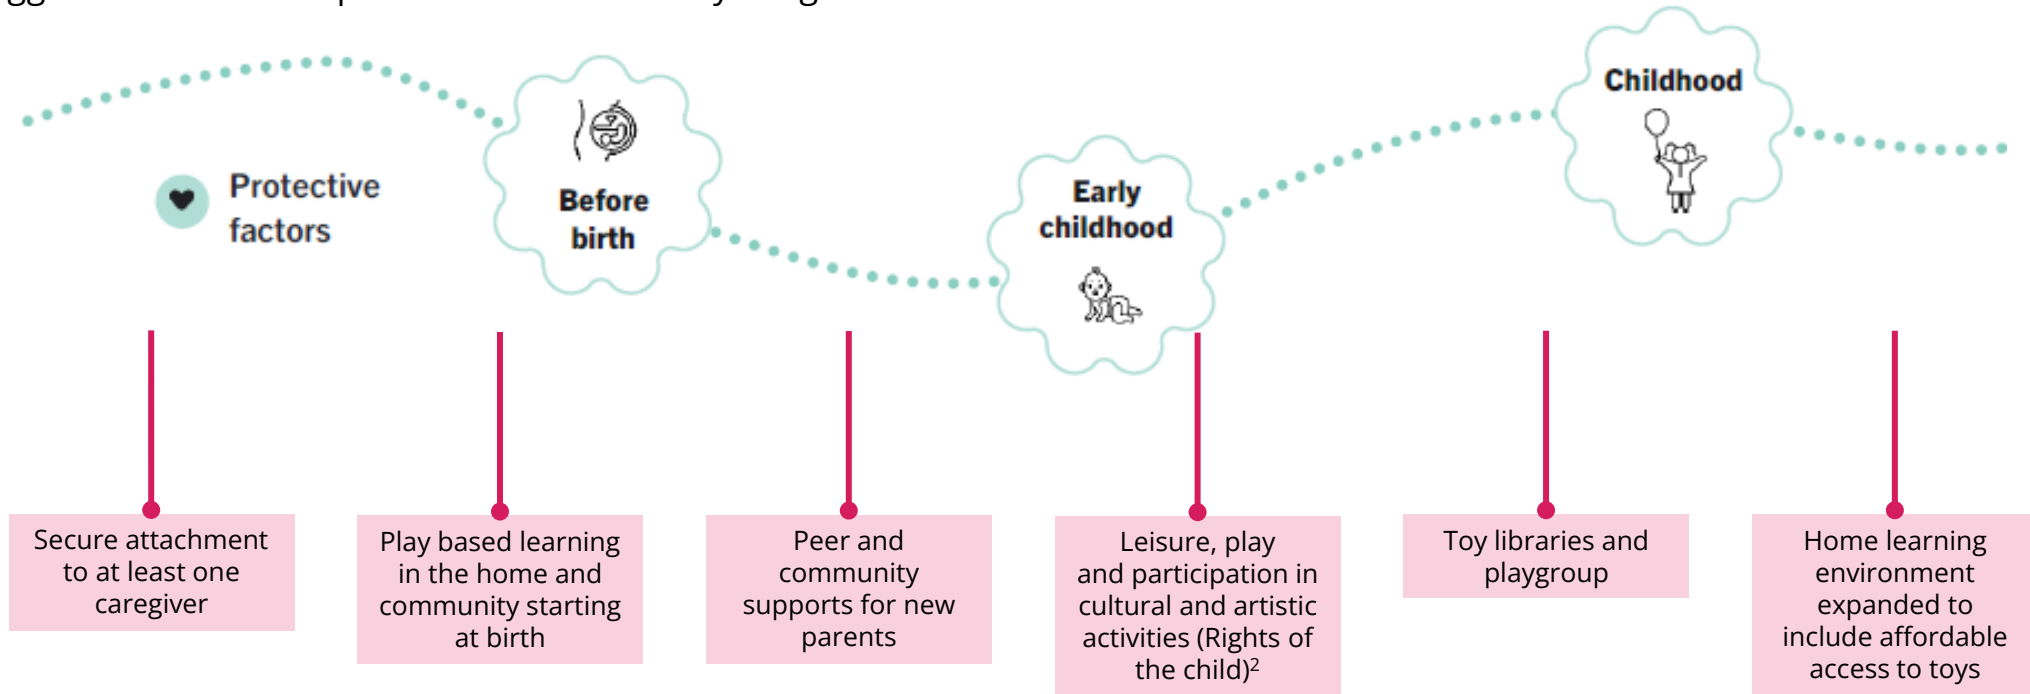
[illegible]

Protective factors

Before birth

Early childhood

Childhood

Secure attachment to at least one caregiver

Play based learning in the home and community starting at birth

Peer and community supports for new parents

Leisure, play and participation in cultural and artistic activities (Rights of the child)$^2$

Toy libraries and playgroup

Home learning environment expanded to include affordable access to toys